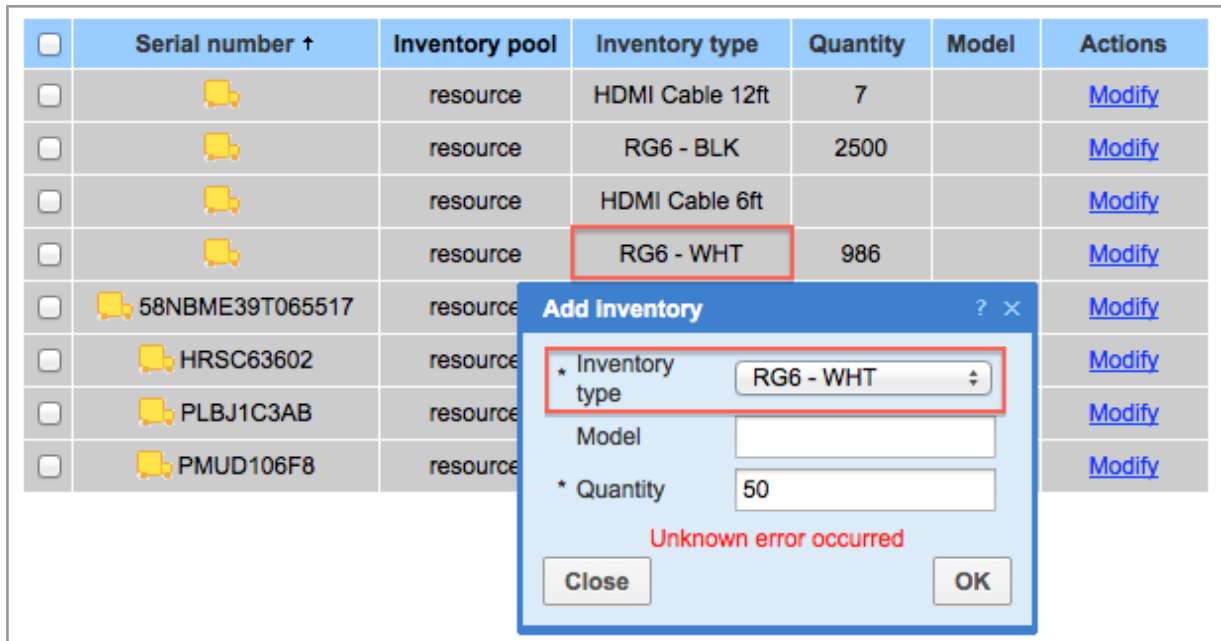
| | Serial number ↑ | Inventory pool | Inventory type | Quantity | Model | Actions |
|---|---|---|---|---|---|---|
| | | resource | HDMI Cable 12ft | 7 | | Modify |
| | | resource | RG6 - BLK | 2500 | | Modify |
| | | resource | HDMI Cable 6ft | | | Modify |
| | | resource | RG6 - WHT | 986 | | Modify |
| | 58NBME39T065517 | resource | | | | Modify |
| | HRSC63602 | resource | | | | Modify |
| | PLBJ1C3AB | resource | | | | Modify |
| | PMUD106F8 | resource | | | | Modify |

Add Inventory ? ×

* Inventory type RG6 - WHT

Model

* Quantity 50

Unknown error occurred

Close OK